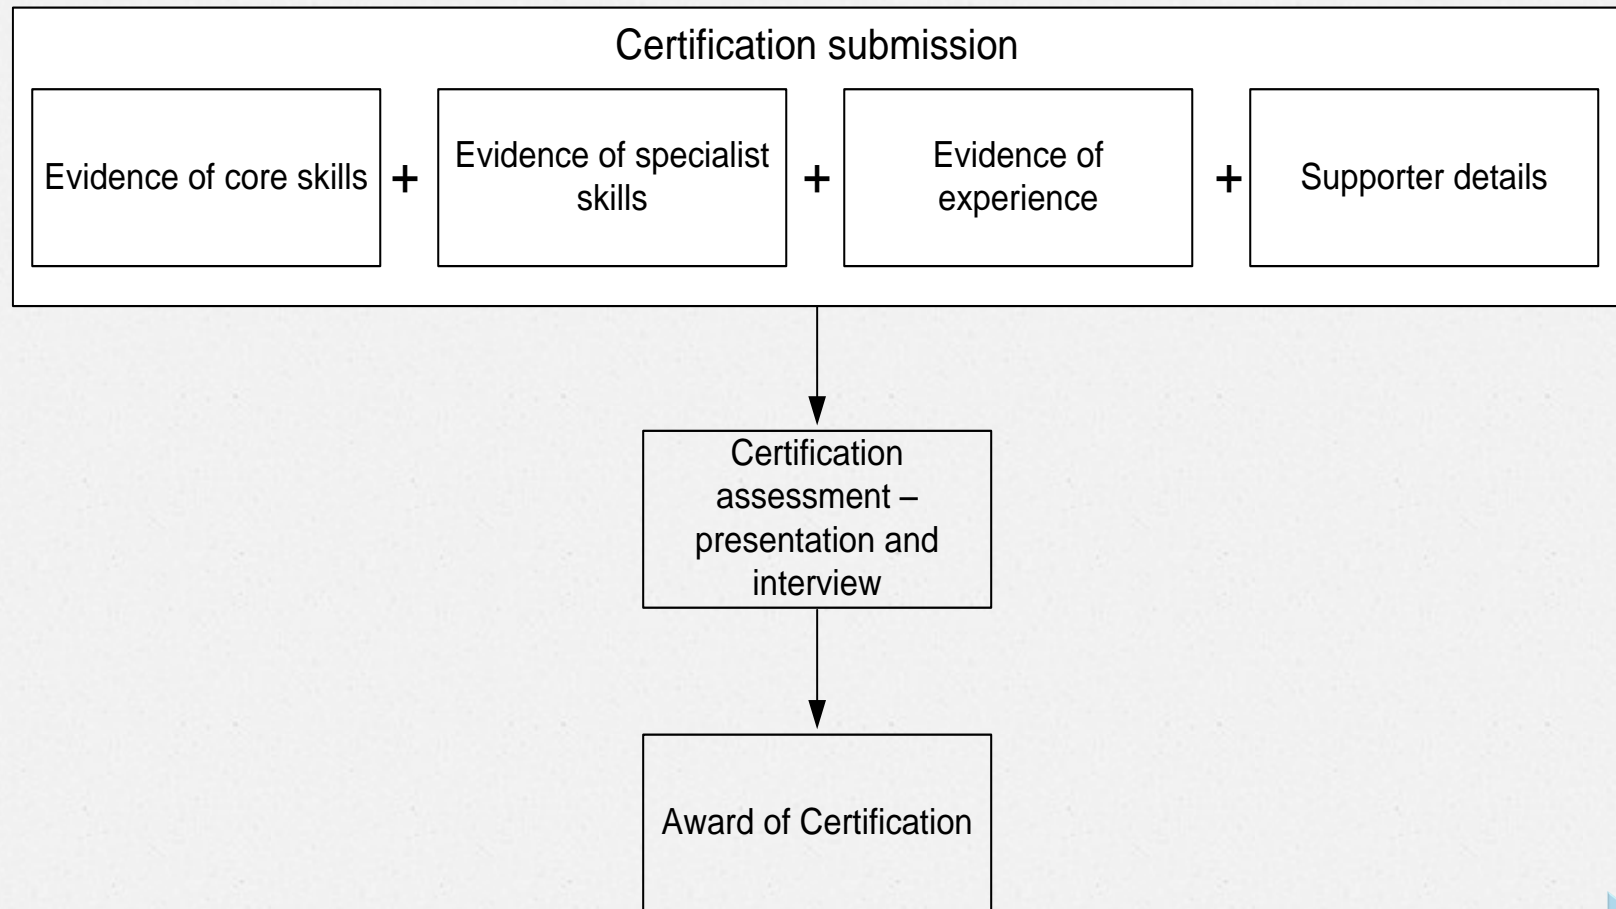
Certification submission

Evidence of core skills + Evidence of specialist skills + Evidence of experience + Supporter details

Certification assessment – presentation and interview

Award of Certification